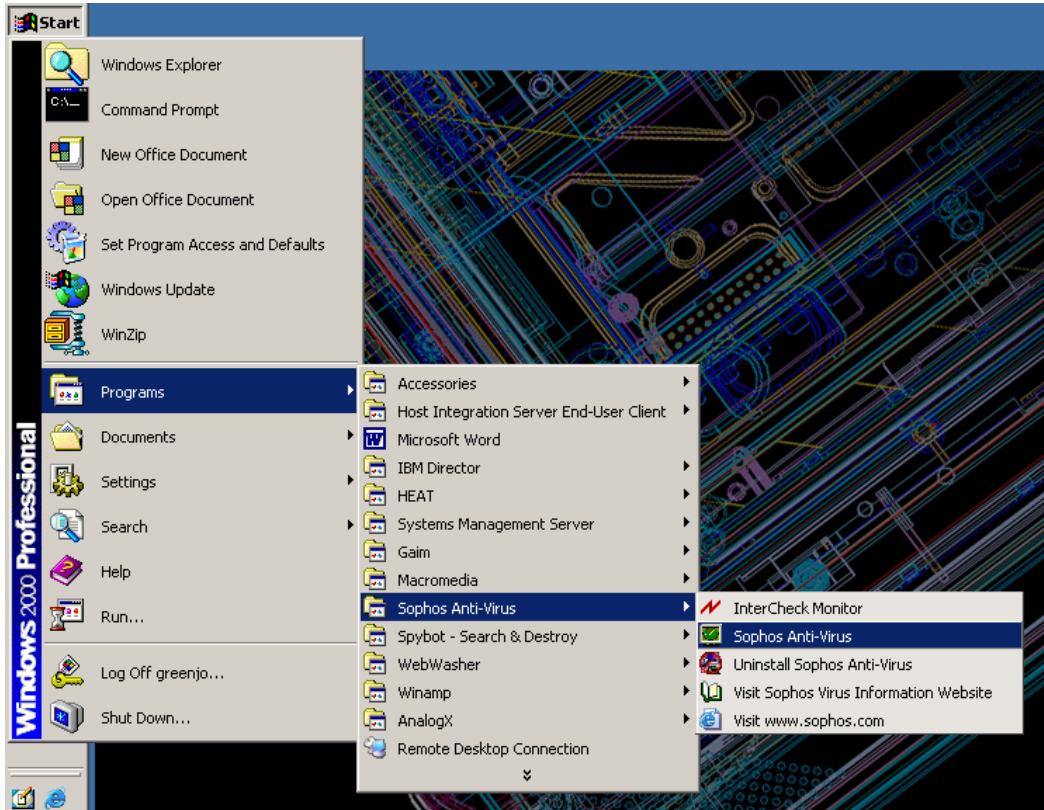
Start

Windows Explorer
Command Prompt
New Office Document
Open Office Document
Set Program Access and Defaults
Windows Update
WinZip
Programs
Documents
Settings
Search
Help
Run...
Log Off greenjo...
Shut Down...

Windows 2000 Professional

Accessories
Host Integration Server End-User Client
Microsoft Word
IBM Director
HEAT
Systems Management Server
Gaim
Macromedia
Sophos Anti-Virus
Spybot - Search & Destroy
WebWasher
Winamp
AnalogX
Remote Desktop Connection

InterCheck Monitor
Sophos Anti-Virus
Uninstall Sophos Anti-Virus
Visit Sophos Virus Information Website
Visit www.sophos.com